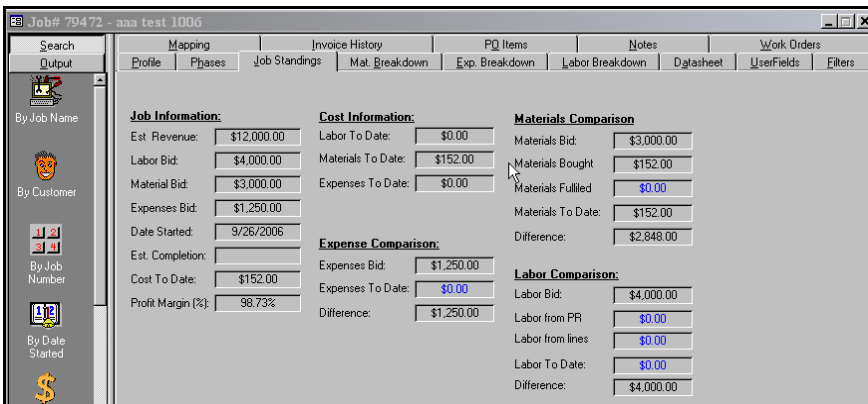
Job# 79472 - aaa test 1006

Search
Output

By Job Name

By Customer

By Job Number

By Date Started

Mapping | Invoice History | PO Items | Notes | Work Orders
Profile | Phases | Job Standings | Mat. Breakdown | Exp. Breakdown | Labor Breakdown | Datasheet | UserFields | Filters

Job Information:
Est. Revenue: $12,000.00
Labor Bid: $4,000.00
Material Bid: $3,000.00
Expenses Bid: $1,250.00
Date Started: 9/26/2006
Est. Completion:
Cost To Date: $152.00
Profit Margin (%): 98.73%

Cost Information:
Labor To Date: $0.00
Materials To Date: $152.00
Expenses To Date: $0.00

Expense Comparison:
Expenses Bid: $1,250.00
Expenses To Date: $0.00
Difference: $1,250.00

Materials Comparison
Materials Bid: $3,000.00
Materials Bought $152.00
Materials Fulfilled $0.00
Materials To Date: $152.00
Difference: $2,848.00

Labor Comparison:
Labor Bid: $4,000.00
Labor from PR $0.00
Labor from lines $0.00
Labor To Date: $0.00
Difference: $4,000.00